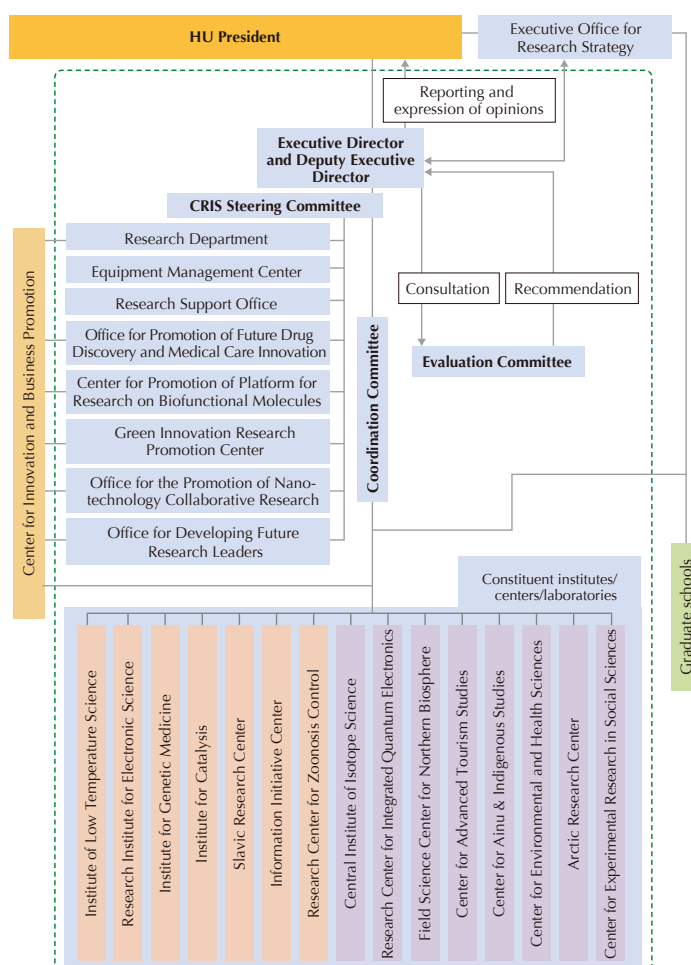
HU President

Executive Office for Research Strategy

Reporting and expression of opinions

Executive Director and Deputy Executive Director

CRIS Steering Committee

Center for Innovation and Business Promotion

Research Department

Equipment Management Center

Research Support Office

Office for Promotion of Future Drug Discovery and Medical Care Innovation

Center for Promotion of Platform for Research on Biofunctional Molecules

Green Innovation Research Promotion Center

Office for the Promotion of Nanotechnology Collaborative Research

Office for Developing Future Research Leaders

Coordination Committee

Consultation

Recommendation

Evaluation Committee

Graduate schools

Constituent institutes/ centers/laboratories

Institute of Low Temperature Science

Research Institute for Electronic Science

Institute for Genetic Medicine

Institute for Catalysis

Slavic Research Center

Information Initiative Center

Research Center for Zoonosis Control

Central Institute of Isotope Science

Research Center for Integrated Quantum Electronics

Field Science Center for Northern Biosphere

Center for Advanced Tourism Studies

Center for Ainu & Indigenous Studies

Center for Environmental and Health Sciences

Arctic Research Center

Center for Experimental Research in Social Sciences